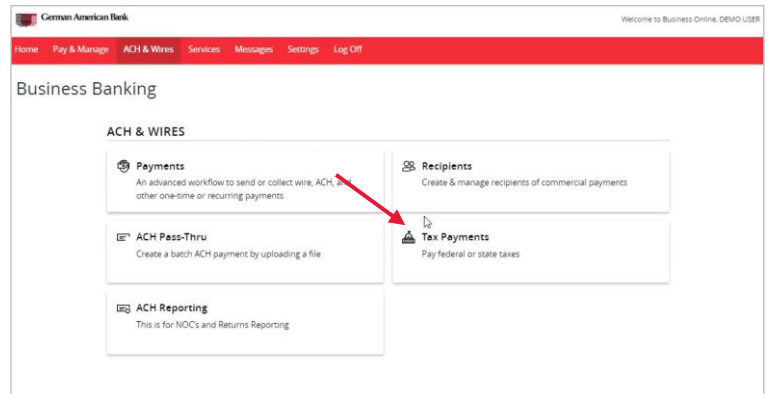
German American Bank

Welcome to Business Online, DEMO USER

Home Pay & Manage ACH & Wires Services Messages Settings Log Off

Business Banking

ACH & WIRES

Payments
An advanced workflow to send or collect wire, ACH, and other one-time or recurring payments

Recipients
Create & manage recipients of commercial payments

ACH Pass-Thru
Create a batch ACH payment by uploading a file

Tax Payments
Pay federal or state taxes

ACH Reporting
This is for NOC's and Returns Reporting